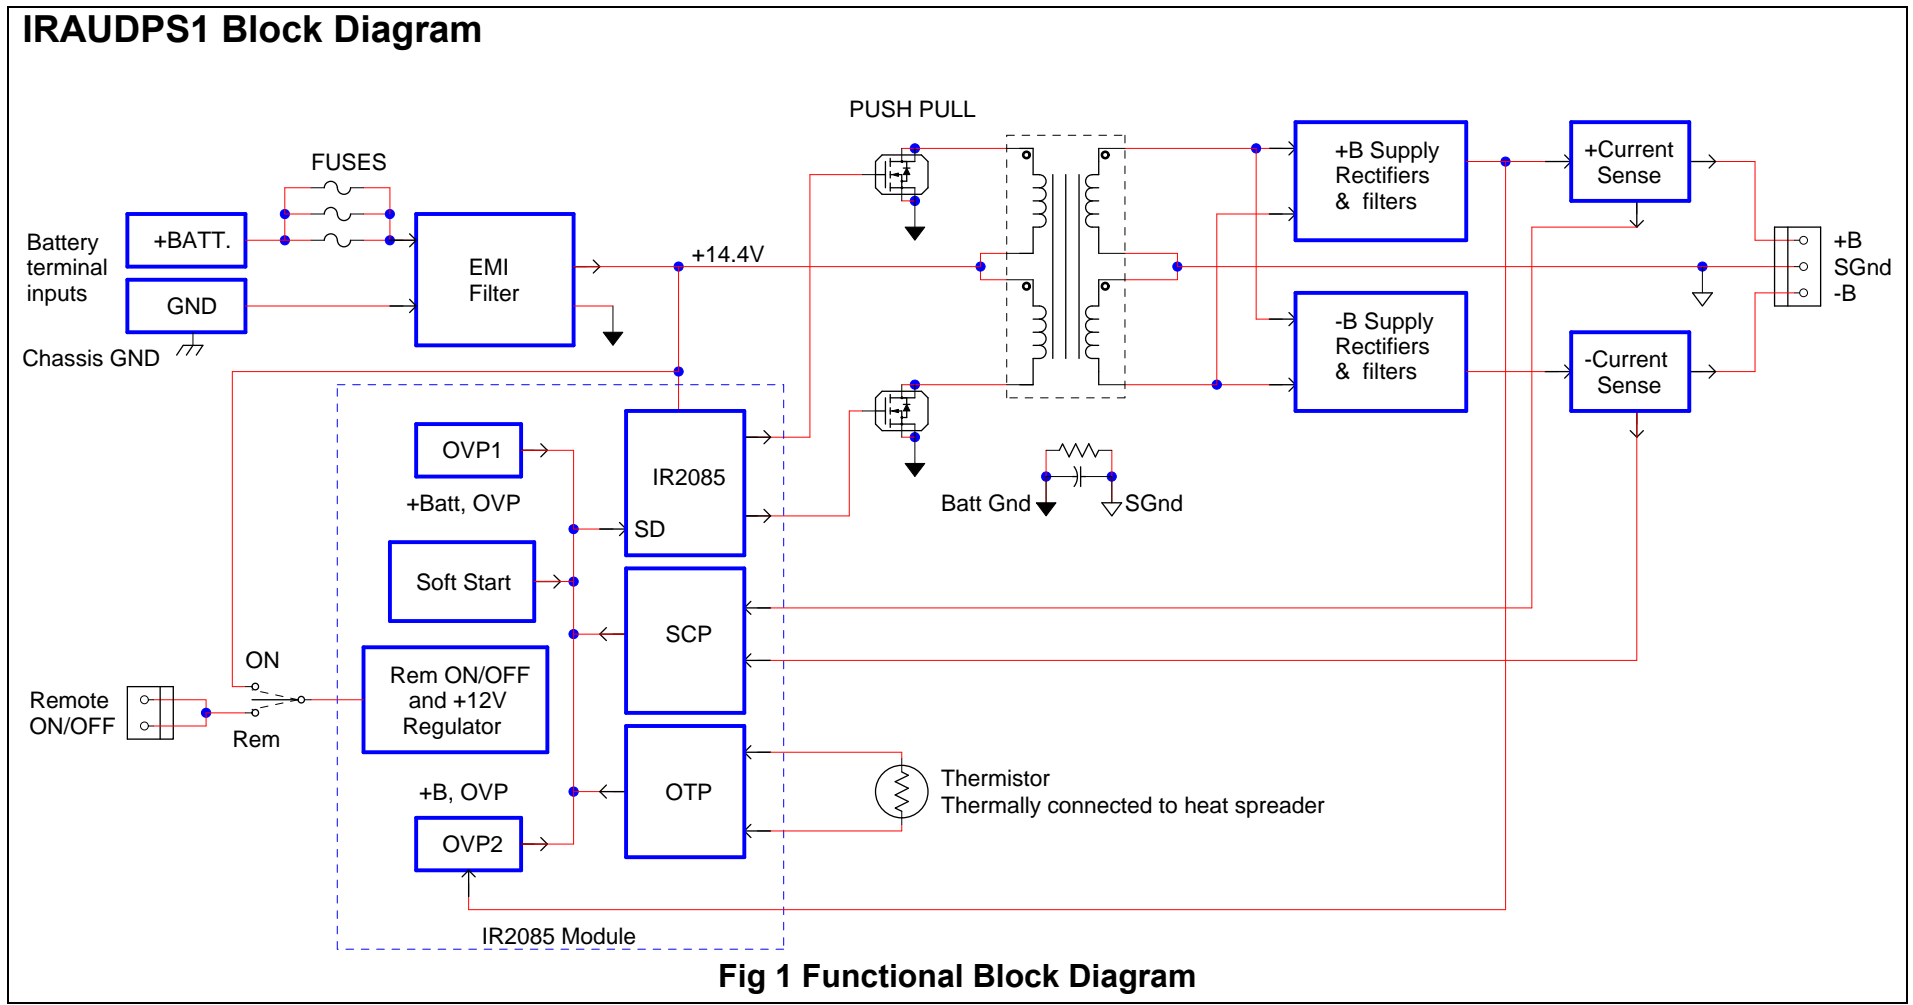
IRAUDPS1 Block Diagram

FUSES

PUSH PULL

Battery terminal inputs

+BATT.

GND

Chassis GND

EMI Filter

+14.4V

+B Supply Rectifiers & filters

-B Supply Rectifiers & filters

+Current Sense

-Current Sense

+B
SGnd
-B

OVP1

+Batt, OVP

IR2085

SD

Soft Start

SCP

Batt Gnd

SGnd

ON

Remote ON/OFF

Rem

Rem ON/OFF and +12V Regulator

+B, OVP

OTP

OVP2

Thermistor
Thermally connected to heat spreader

IR2085 Module

Fig 1 Functional Block Diagram